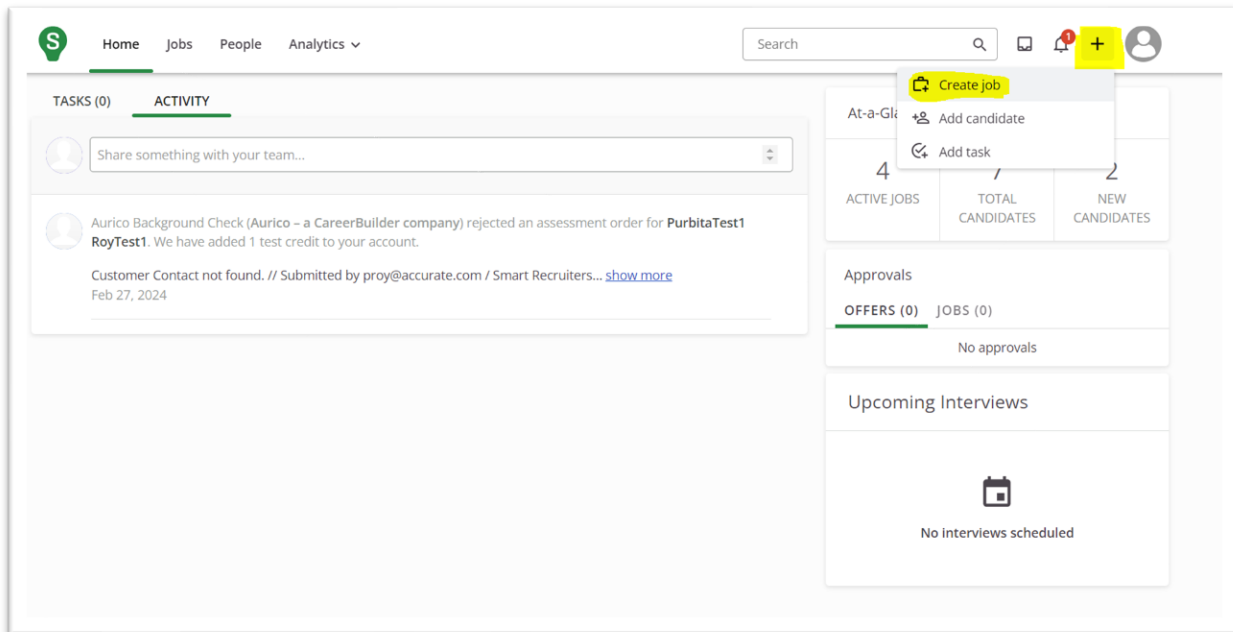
S

Home Jobs People Analytics

Search

1

+

Create job
Add candidate
Add task

TASKS (0) ACTIVITY

Share something with your team...

Aurico Background Check (Aurico – a CareerBuilder company) rejected an assessment order for PurbitaTest1 RoyTest1. We have added 1 test credit to your account.

Customer Contact not found. // Submitted by proy@accurate.com / Smart Recruiters... show more
Feb 27, 2024

At-a-Gla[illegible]

4
ACTIVE JOBS

7
TOTAL CANDIDATES

2
NEW CANDIDATES

Approvals

OFFERS (0) JOBS (0)

No approvals

Upcoming Interviews

No interviews scheduled